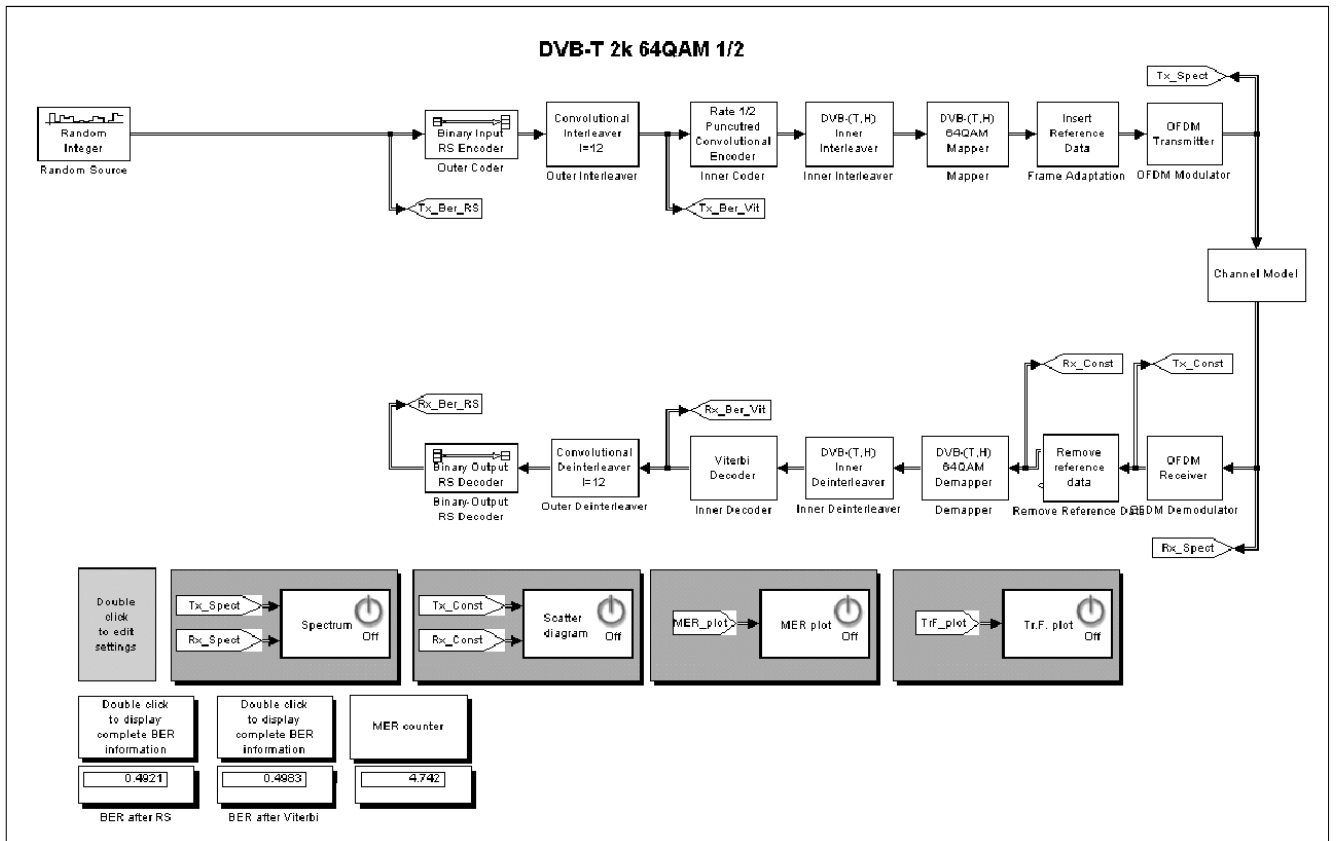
DVB-T 2k 64QAM 1/2

Random Integer
Random Source

Binary Input RS Encoder
Outer Coder

Tx_Ber_RS

Convolutional Interleaver I=12
Outer Interleaver

Tx_Ber_Vit

Rate 1/2 Puncutred Convolutional Encoder
Inner Coder

DVB-(T,H) Inner Interleaver
Inner Interleaver

DVB-(T,H) 64QAM Mapper
Mapper

Insert Reference Data
Frame Adaptation

OFDM Transmitter
OFDM Modulator

Tx_Spect

Channel Model

Rx_Const

Tx_Const

Rx_Ber_RS

Rx_Ber_Vit

Binary Output RS Decoder
Binary-Output RS Decoder

Convolutional Deinterleaver I=12
Outer Deinterleaver

Viterbi Decoder
Inner Decoder

DVB-(T,H) Inner Deinterleaver
Inner Deinterleaver

DVB-(T,H) 64QAM Demapper
Demapper

Remove reference data
Remove Reference D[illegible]

OFDM Receiver
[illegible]DM Demodulator

Rx_Spect

Double click to edit settings

Tx_Spect
Rx_Spect
Spectrum
Off

Tx_Const
Rx_Const
Scatter diagram
Off

MER_plot
MER plot
Off

TrF_plot
Tr.F. plot
Off

Double click to display complete BER information
0.4921
BER after RS

Double click to display complete BER information
0.4983
BER after Viterbi

MER counter
4.742